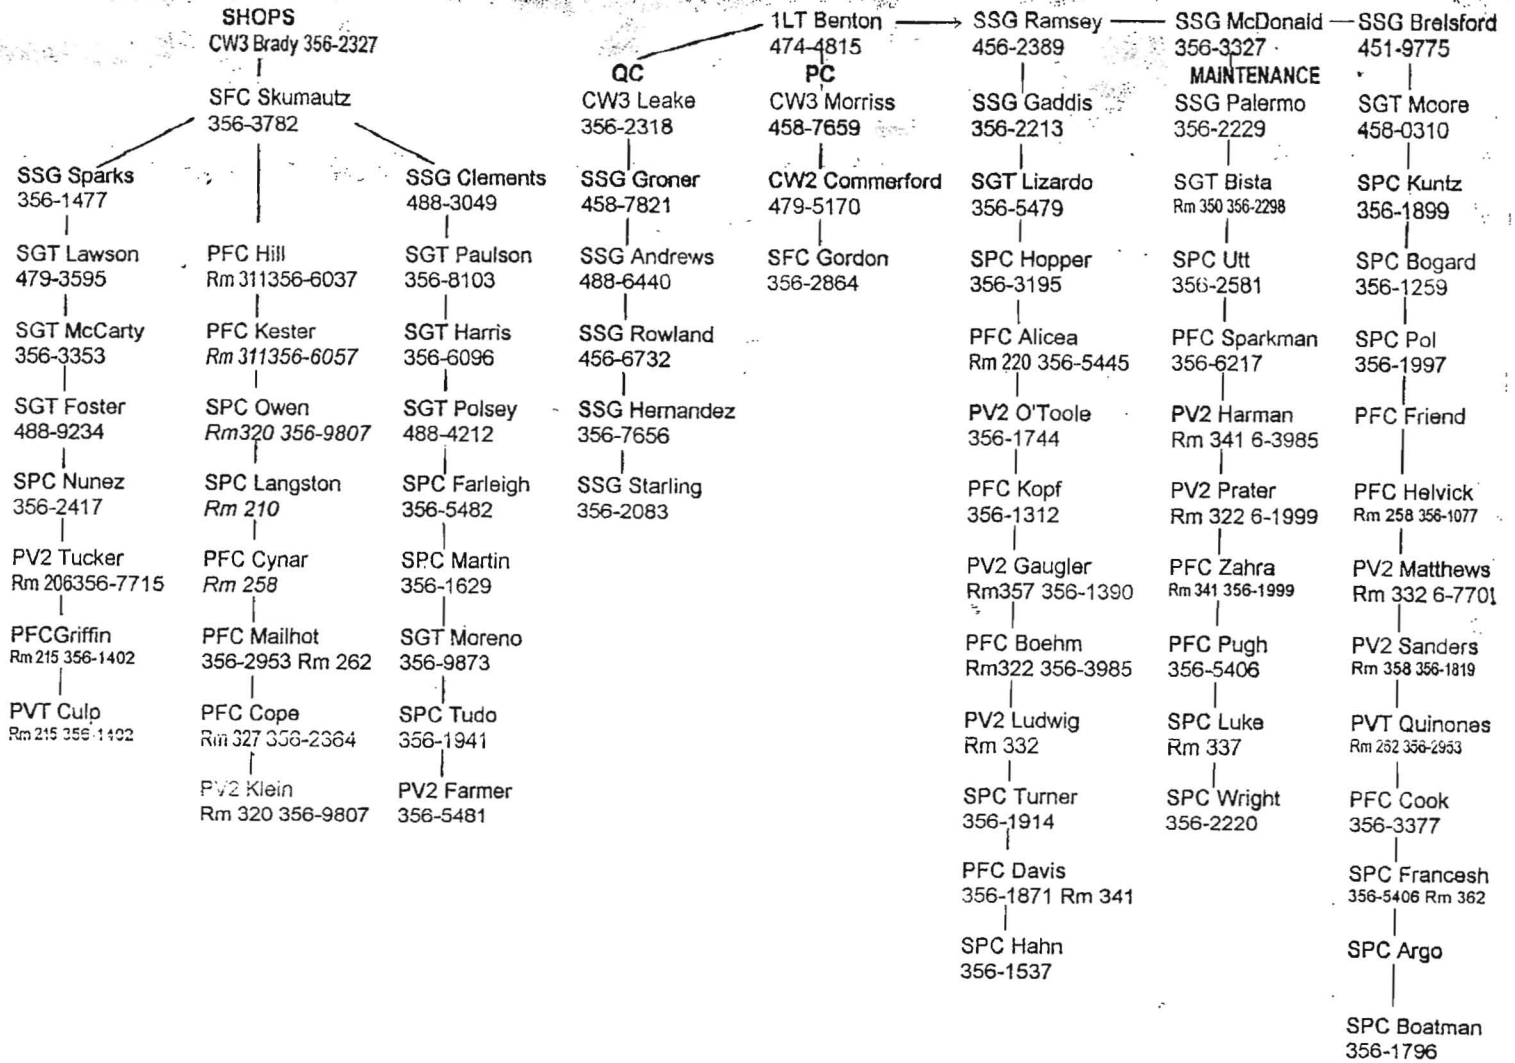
SHOPS
CW3 Brady 356-2327

SFC Skumautz
356-3782

SSG Sparks
356-1477

SGT Lawson
479-3595

SGT McCarty
356-3353

SGT Foster
488-9234

SPC Nunez
356-2417

PV2 Tucker
Rm 206356-7715

PFCGriffin
Rm 215 356-1402

PVT Culp
Rm 215 356-1402

PFC Hill
Rm 311356-6037

PFC Kester
Rm 311356-6057

SPC Owen
Rm320 356-9807

SPC Langston
Rm 210

PFC Cynar
Rm 258

PFC Mailhot
356-2953 Rm 262

PFC Cope
Rm 327 356-2364

PV2 Klein
Rm 320 356-9807

SSG Clements
488-3049

SGT Paulson
356-8103

SGT Harris
356-6096

SGT Polsey
488-4212

SPC Farleigh
356-5482

SPC Martin
356-1629

SGT Moreno
356-9873

SPC Tudo
356-1941

PV2 Farmer
356-5481

1LT Benton
474-4815

QC
CW3 Leake
356-2318

SSG Groner
458-7821

SSG Andrews
488-6440

SSG Rowland
456-6732

SSG Hernandez
356-7656

SSG Starling
356-2083

PC
CW3 Morriss
458-7659

CW2 Commerford
479-5170

SFC Gordon
356-2864

SSG Ramsey
456-2389

SSG Gaddis
356-2213

SGT Lizardo
356-5479

SPC Hopper
356-3195

PFC Alicea
Rm 220 356-5445

PV2 O'Toole
356-1744

PFC Kopf
356-1312

PV2 Gaugler
Rm357 356-1390

PFC Boehm
Rm322 356-3985

PV2 Ludwig
Rm 332

SPC Turner
356-1914

PFC Davis
356-1871 Rm 341

SPC Hahn
356-1537

SSG McDonald
356-3327
MAINTENANCE
SSG Palermo
356-2229

SGT Bista
Rm 350 356-2298

SPC Utt
356-2581

PFC Sparkman
356-6217

PV2 Harman
Rm 341 6-3985

PV2 Prater
Rm 322 6-1999

PFC Zahra
Rm 341 356-1999

PFC Pugh
356-5406

SPC Luke
Rm 337

SPC Wright
356-2220

SSG Brelsford
451-9775

SGT Moore
458-0310

SPC Kuntz
356-1899

SPC Bogard
356-1259

SPC Pol
356-1997

PFC Friend

PFC Helvick
Rm 258 356-1077

PV2 Matthews
Rm 332 6-7701

PV2 Sanders
Rm 358 356-1819

PVT Quinones
Rm 262 356-2953

PFC Cook
356-3377

SPC Francesh
356-5406 Rm 362

SPC Argo

SPC Boatman
356-1796